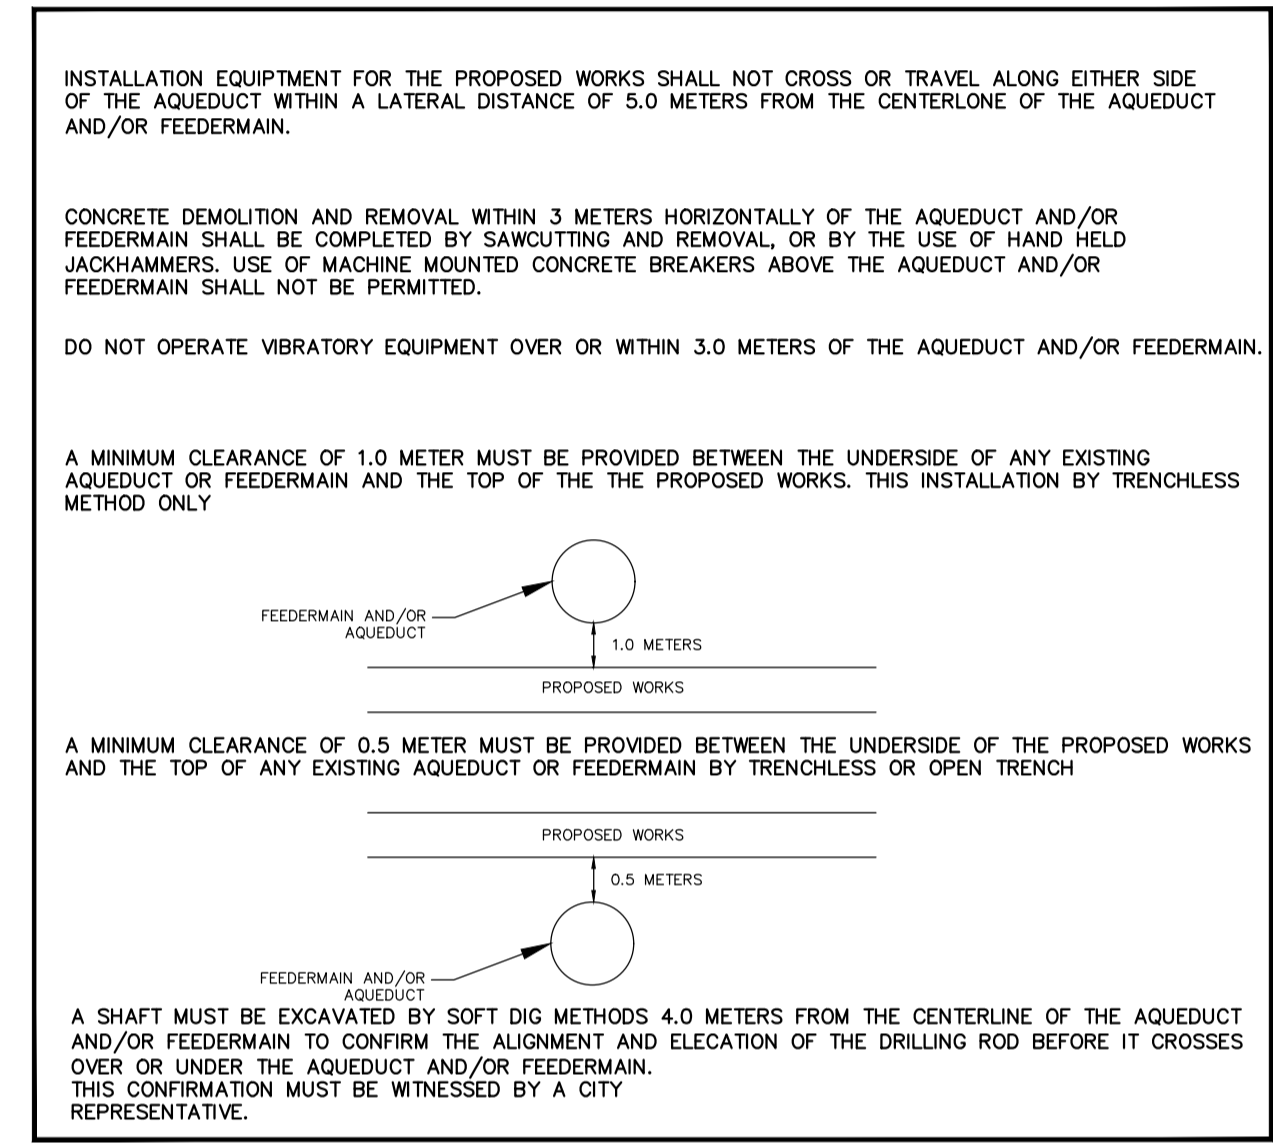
INSTALLATION EQUIPTMENT FOR THE PROPOSED WORKS SHALL NOT CROSS OR TRAVEL ALONG EITHER SIDE OF THE AQUEDUCT WITHIN A LATERAL DISTANCE OF 5.0 METERS FROM THE CENTERLONE OF THE AQUEDUCT AND/OR FEEDERMAIN.

CONCRETE DEMOLITION AND REMOVAL WITHIN 3 METERS HORIZONTALLY OF THE AQUEDUCT AND/OR FEEDERMAIN SHALL BE COMPLETED BY SAWCUTTING AND REMOVAL, OR BY THE USE OF HAND HELD JACKHAMMERS. USE OF MACHINE MOUNTED CONCRETE BREAKERS ABOVE THE AQUEDUCT AND/OR FEEDERMAIN SHALL NOT BE PERMITTED.

DO NOT OPERATE VIBRATORY EQUIPMENT OVER OR WITHIN 3.0 METERS OF THE AQUEDUCT AND/OR FEEDERMAIN.

A MINIMUM CLEARANCE OF 1.0 METER MUST BE PROVIDED BETWEEN THE UNDERSIDE OF ANY EXISTING AQUEDUCT OR FEEDERMAIN AND THE TOP OF THE THE PROPOSED WORKS. THIS INSTALLATION BY TRENCHLESS METHOD ONLY

FEEDERMAIN AND/OR AQUEDUCT

1.0 METERS

PROPOSED WORKS

A MINIMUM CLEARANCE OF 0.5 METER MUST BE PROVIDED BETWEEN THE UNDERSIDE OF THE PROPOSED WORKS AND THE TOP OF ANY EXISTING AQUEDUCT OR FEEDERMAIN BY TRENCHLESS OR OPEN TRENCH

PROPOSED WORKS

0.5 METERS

FEEDERMAIN AND/OR AQUEDUCT

A SHAFT MUST BE EXCAVATED BY SOFT DIG METHODS 4.0 METERS FROM THE CENTERLINE OF THE AQUEDUCT AND/OR FEEDERMAIN TO CONFIRM THE ALIGNMENT AND ELECATION OF THE DRILLING ROD BEFORE IT CROSSES OVER OR UNDER THE AQUEDUCT AND/OR FEEDERMAIN.
THIS CONFIRMATION MUST BE WITNESSED BY A CITY REPRESENTATIVE.